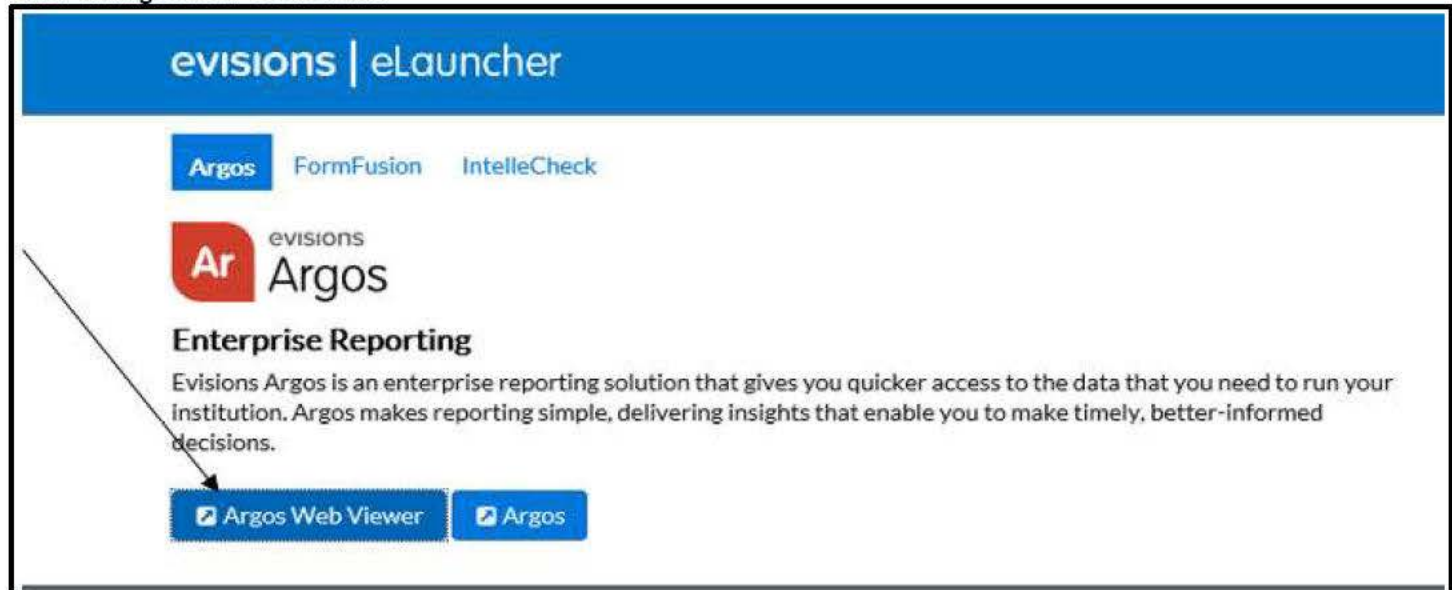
evisions | eLauncher

Argos FormFusion IntelleCheck

Ar evisions Argos

Enterprise Reporting

Evisions Argos is an enterprise reporting solution that gives you quicker access to the data that you need to run your institution. Argos makes reporting simple, delivering insights that enable you to make timely, better-informed decisions.

Argos Web Viewer Argos